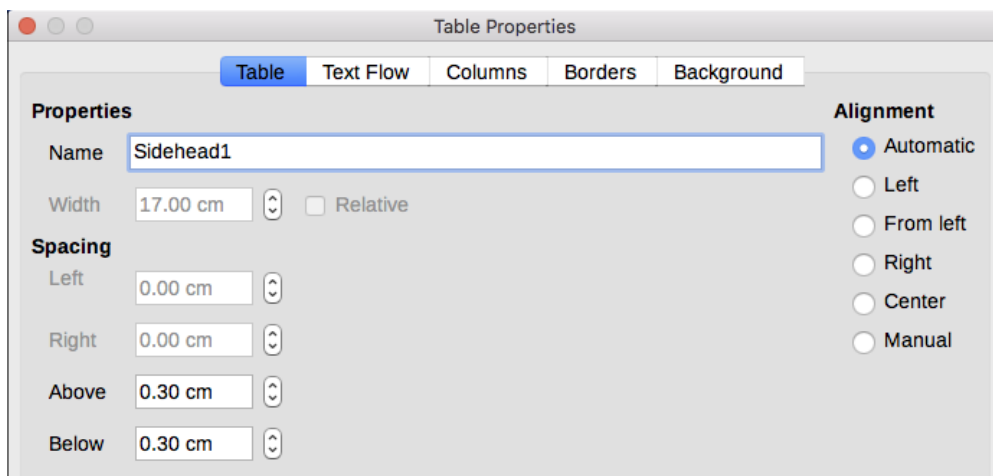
Table Properties

Table | Text Flow | Columns | Borders | Background

Properties

Name Sidehead1

Width 17.00 cm Relative

Spacing

Left 0.00 cm

Right 0.00 cm

Above 0.30 cm

Below 0.30 cm

Alignment

Automatic

Left

From left

Right

Center

Manual